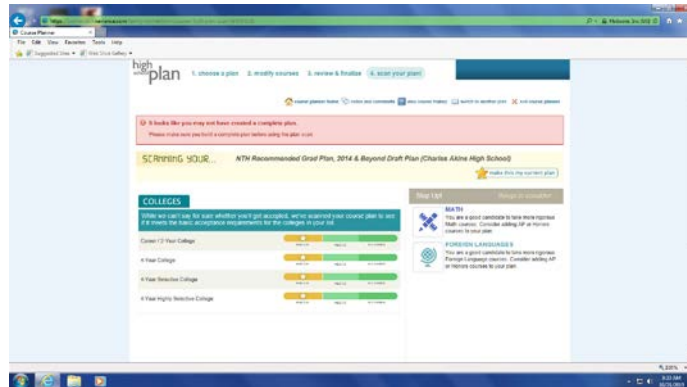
Course Planner

File Edit View Favorites Tools Help

Suggested Sites ▾ Web Slice Gallery ▾

high plan

1. choose a plan 2. modify courses 3. review & finalize 4. scan your plan!

course planner home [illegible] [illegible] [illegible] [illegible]

It looks like you may not have created a complete plan.

Please make sure you build a complete plan before using the plan scan.

SCANNING YOUR... NTH Recommended Grad Plan, 2014 & Beyond Draft Plan (Charles Akins High School)

make this my current plan

COLLEGES

While we can't say for sure whether you'll get accepted, we've scanned your course plan to see if it meets the basic acceptance requirements for the colleges in your list.

Career / 2-Year College

4-Year College

4-Year Selective College

4-Year Highly Selective College

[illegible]

MATH

You are a good candidate to take more rigorous Math courses. Consider adding AP or Honors courses to your plan.

FOREIGN LANGUAGES

You are a good candidate to take more rigorous Foreign Language courses. Consider adding AP or Honors courses to your plan.

100%